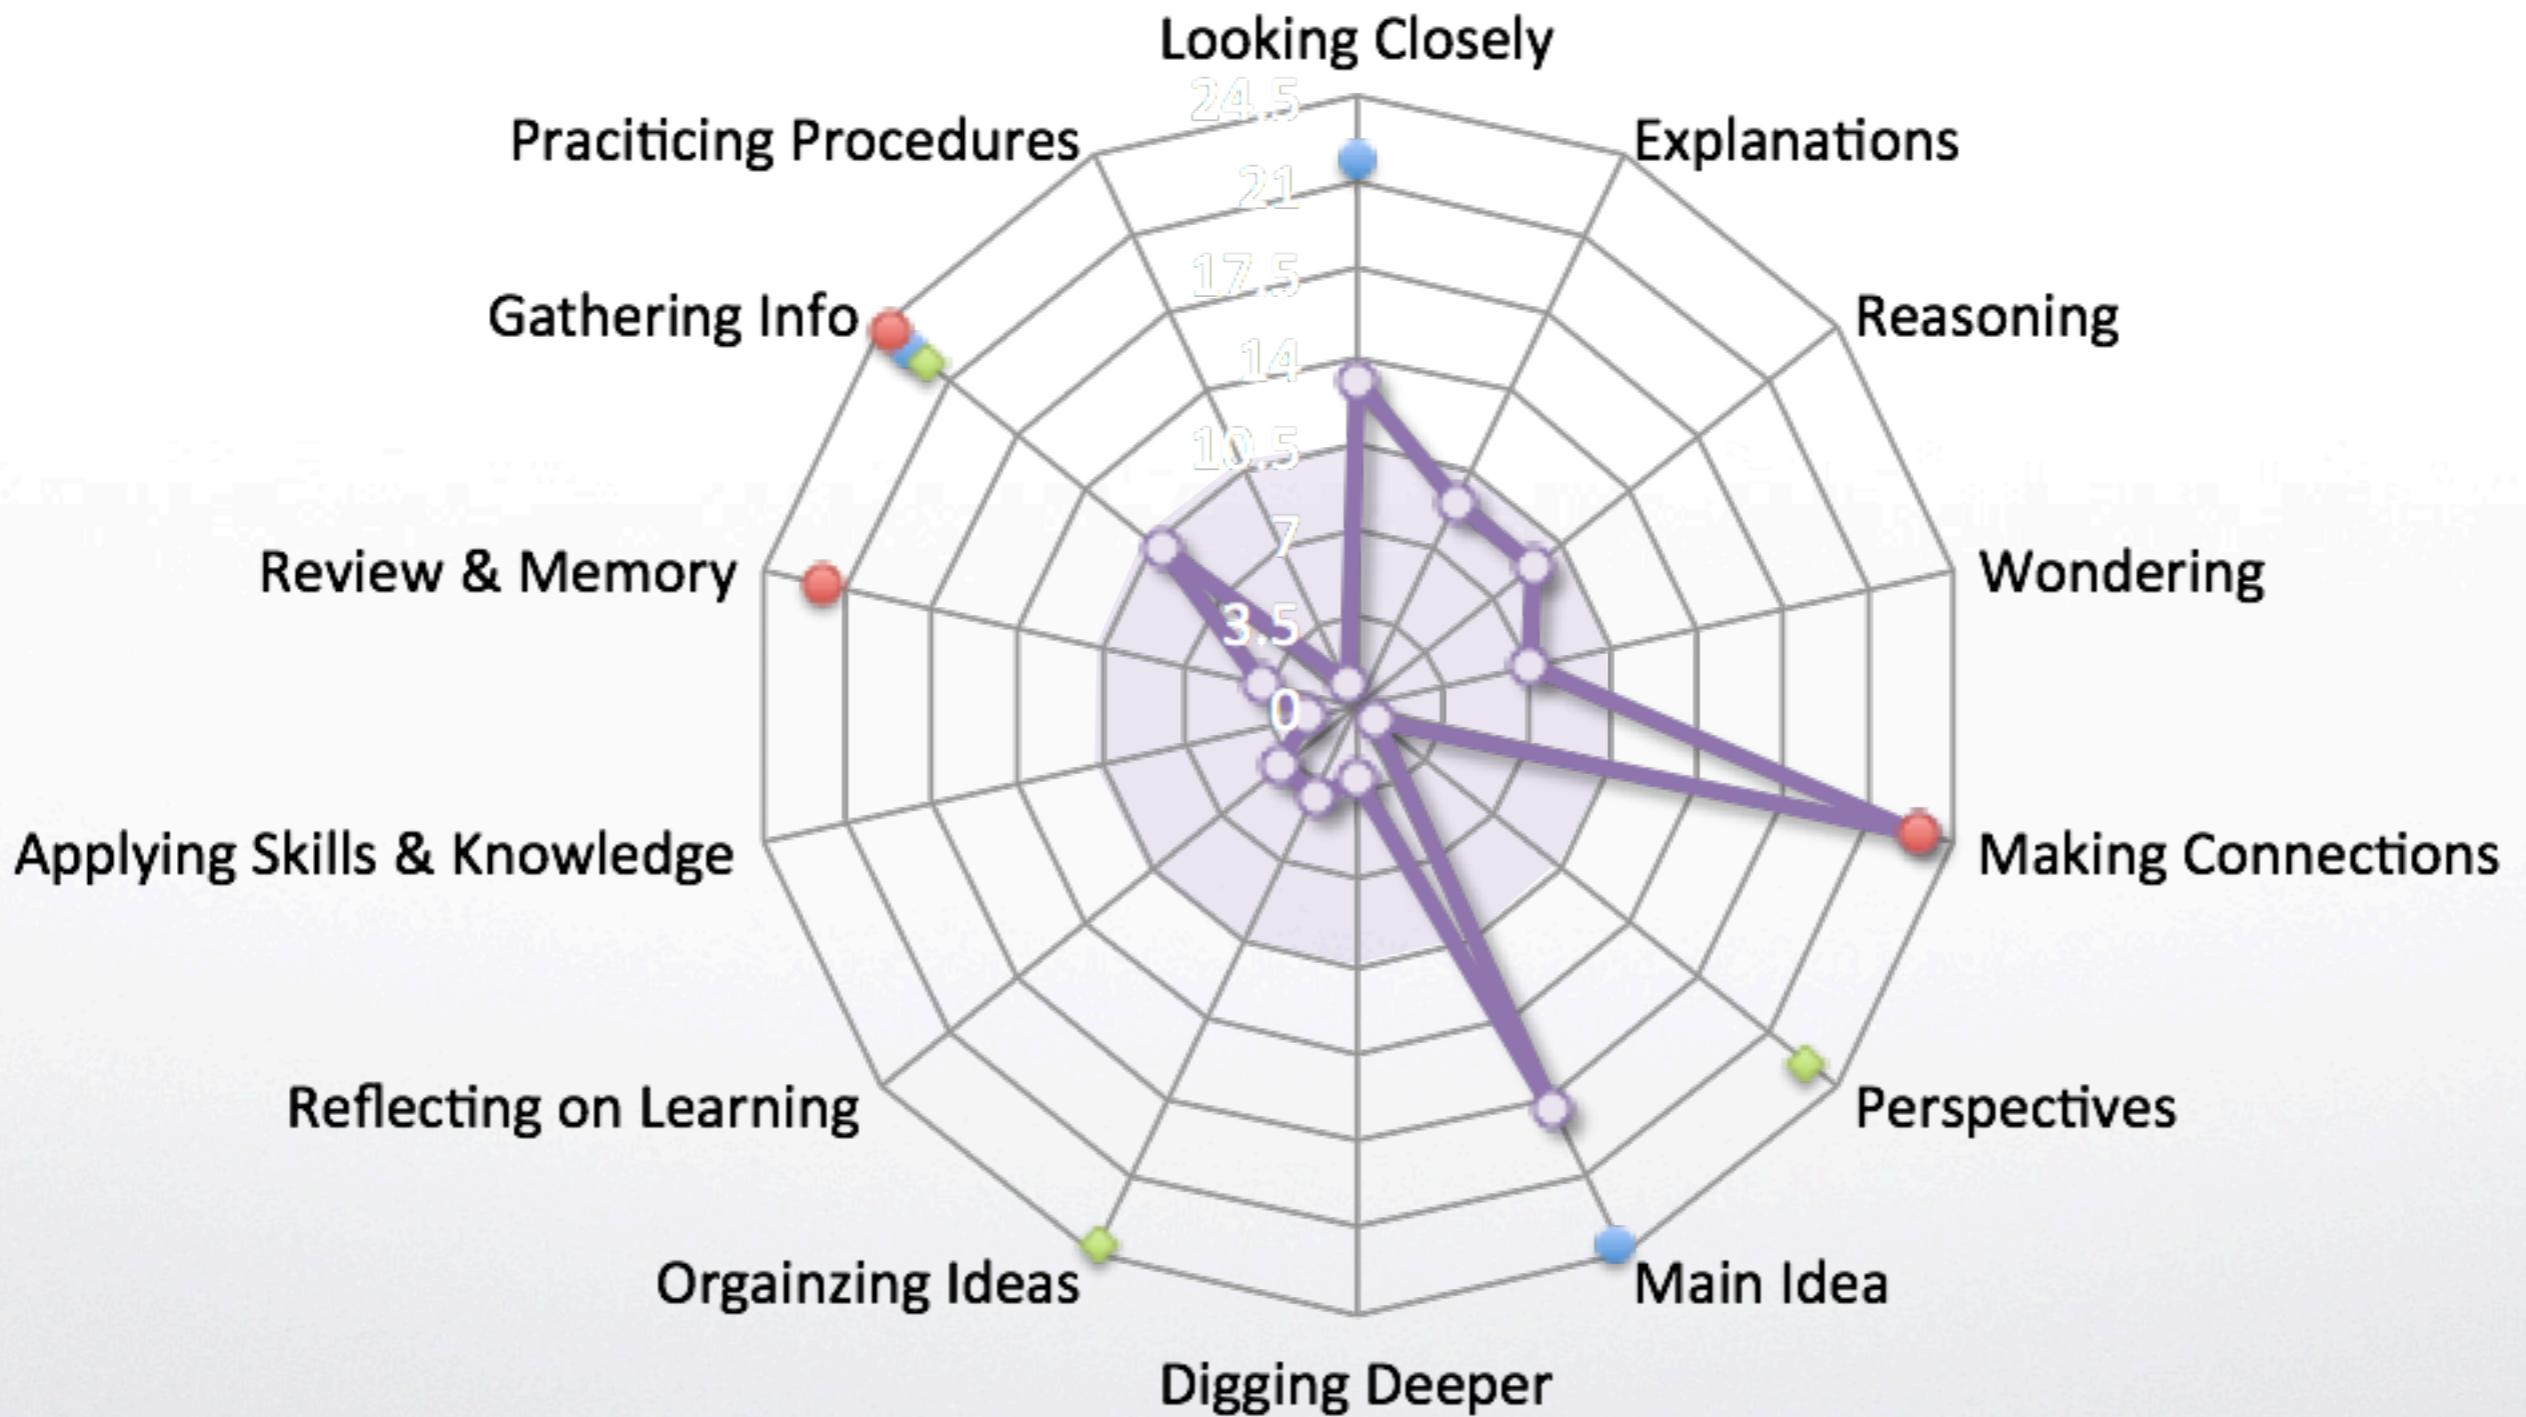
Looking Closely
Explanations
Reasoning
Wondering
Making Connections
Perspectives
Main Idea
Digging Deeper
Orgainzing Ideas
Reflecting on Learning
Applying Skills & Knowledge
Review & Memory
Gathering Info
Praciticing Procedures

24.5
21
17.5
14
10.5
7
3.5
0